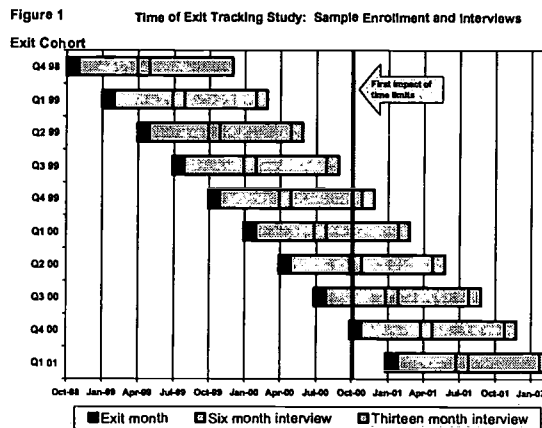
Figure 1

Time of Exit Tracking Study: Sample Enrollment and Interviews

Exit Cohort

Q4 98

Q1 99

Q2 99

Q3 99

Q4 99

Q1 00

Q2 00

Q3 00

Q4 00

Q1 01

First impact of time limits

Oct-98 Jan-99 Apr-99 Jul-99 Oct-99 Jan-00 Apr-00 Jul-00 Oct-00 Jan-01 Apr-01 Jul-01 Oct-01 Jan-02

Exit month Six month interview Thirteen month interview